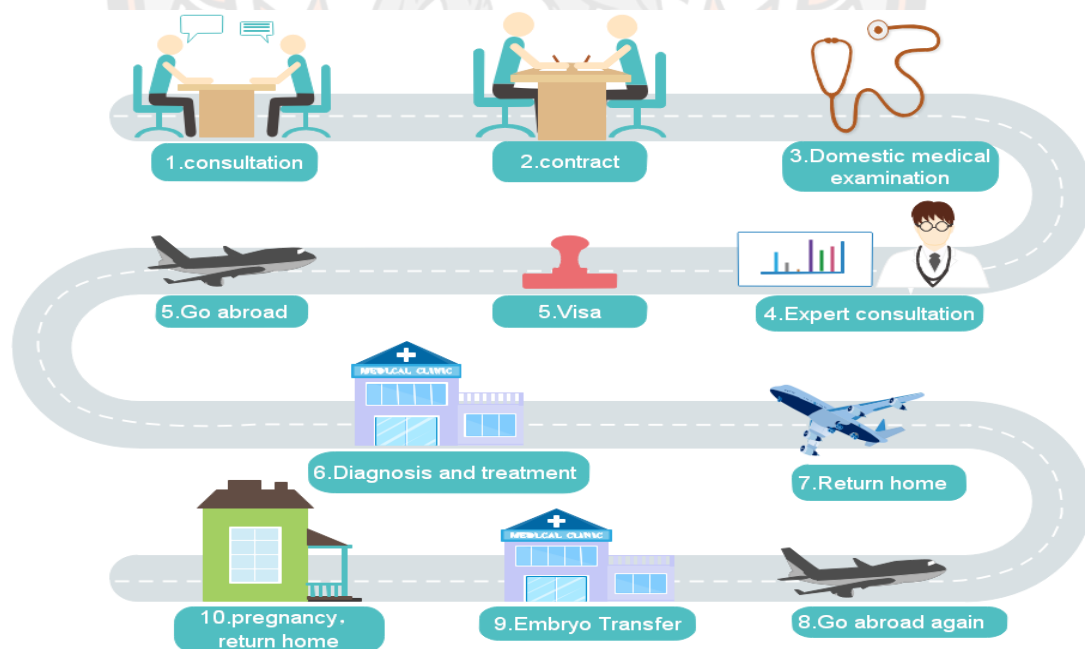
1.consultation

2.contract

3.Domestic medical examination

5.Go abroad

5.Visa

4.Expert consultation

MEDICAL CLINIC

6.Diagnosis and treatment

7.Return home

MEDICAL CLINIC

10.pregnancy, return home

9.Embryo Transfer

8.Go abroad again